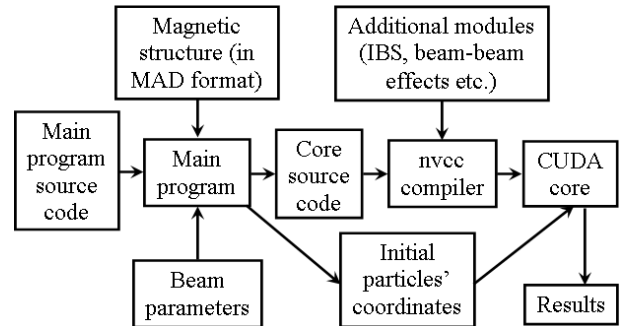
Magnetic structure (in MAD format)

Additional modules (IBS, beam-beam effects etc.)

Main program source code

Main program

Core source code

nvcc compiler

CUDA core

Initial particles' coordinates

Beam parameters

Results